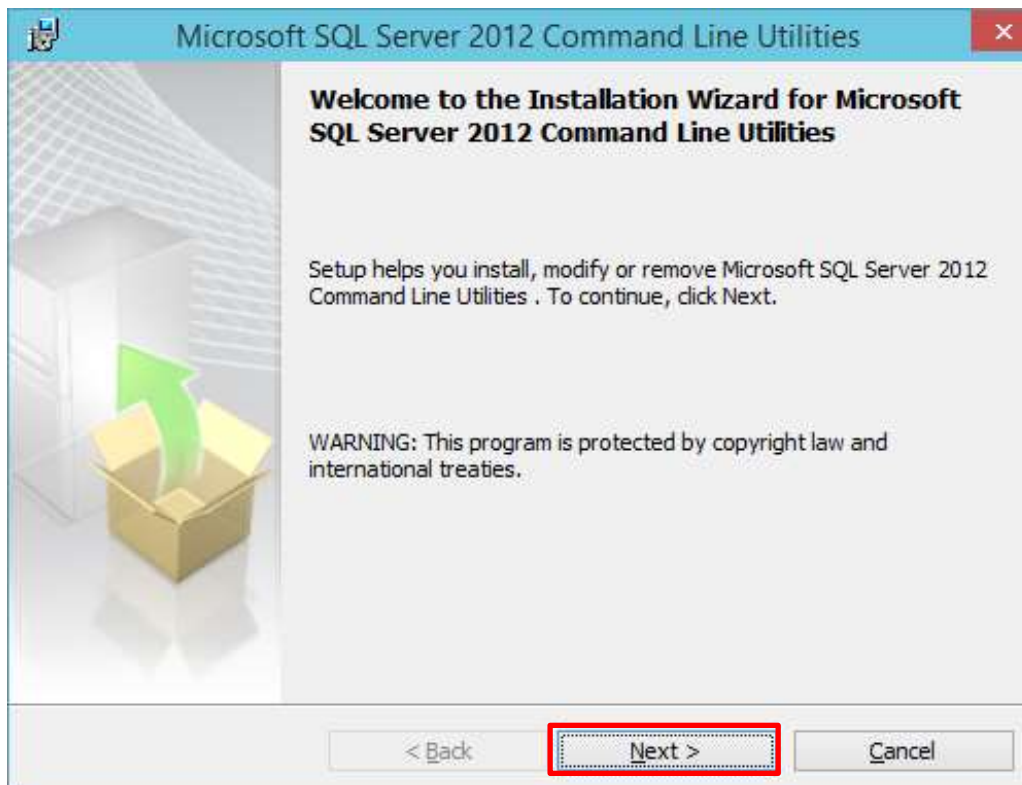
Microsoft SQL Server 2012 Command Line Utilities

×

Welcome to the Installation Wizard for Microsoft SQL Server 2012 Command Line Utilities

Setup helps you install, modify or remove Microsoft SQL Server 2012 Command Line Utilities . To continue, click Next.

WARNING: This program is protected by copyright law and international treaties.

< Back

Next >

Cancel